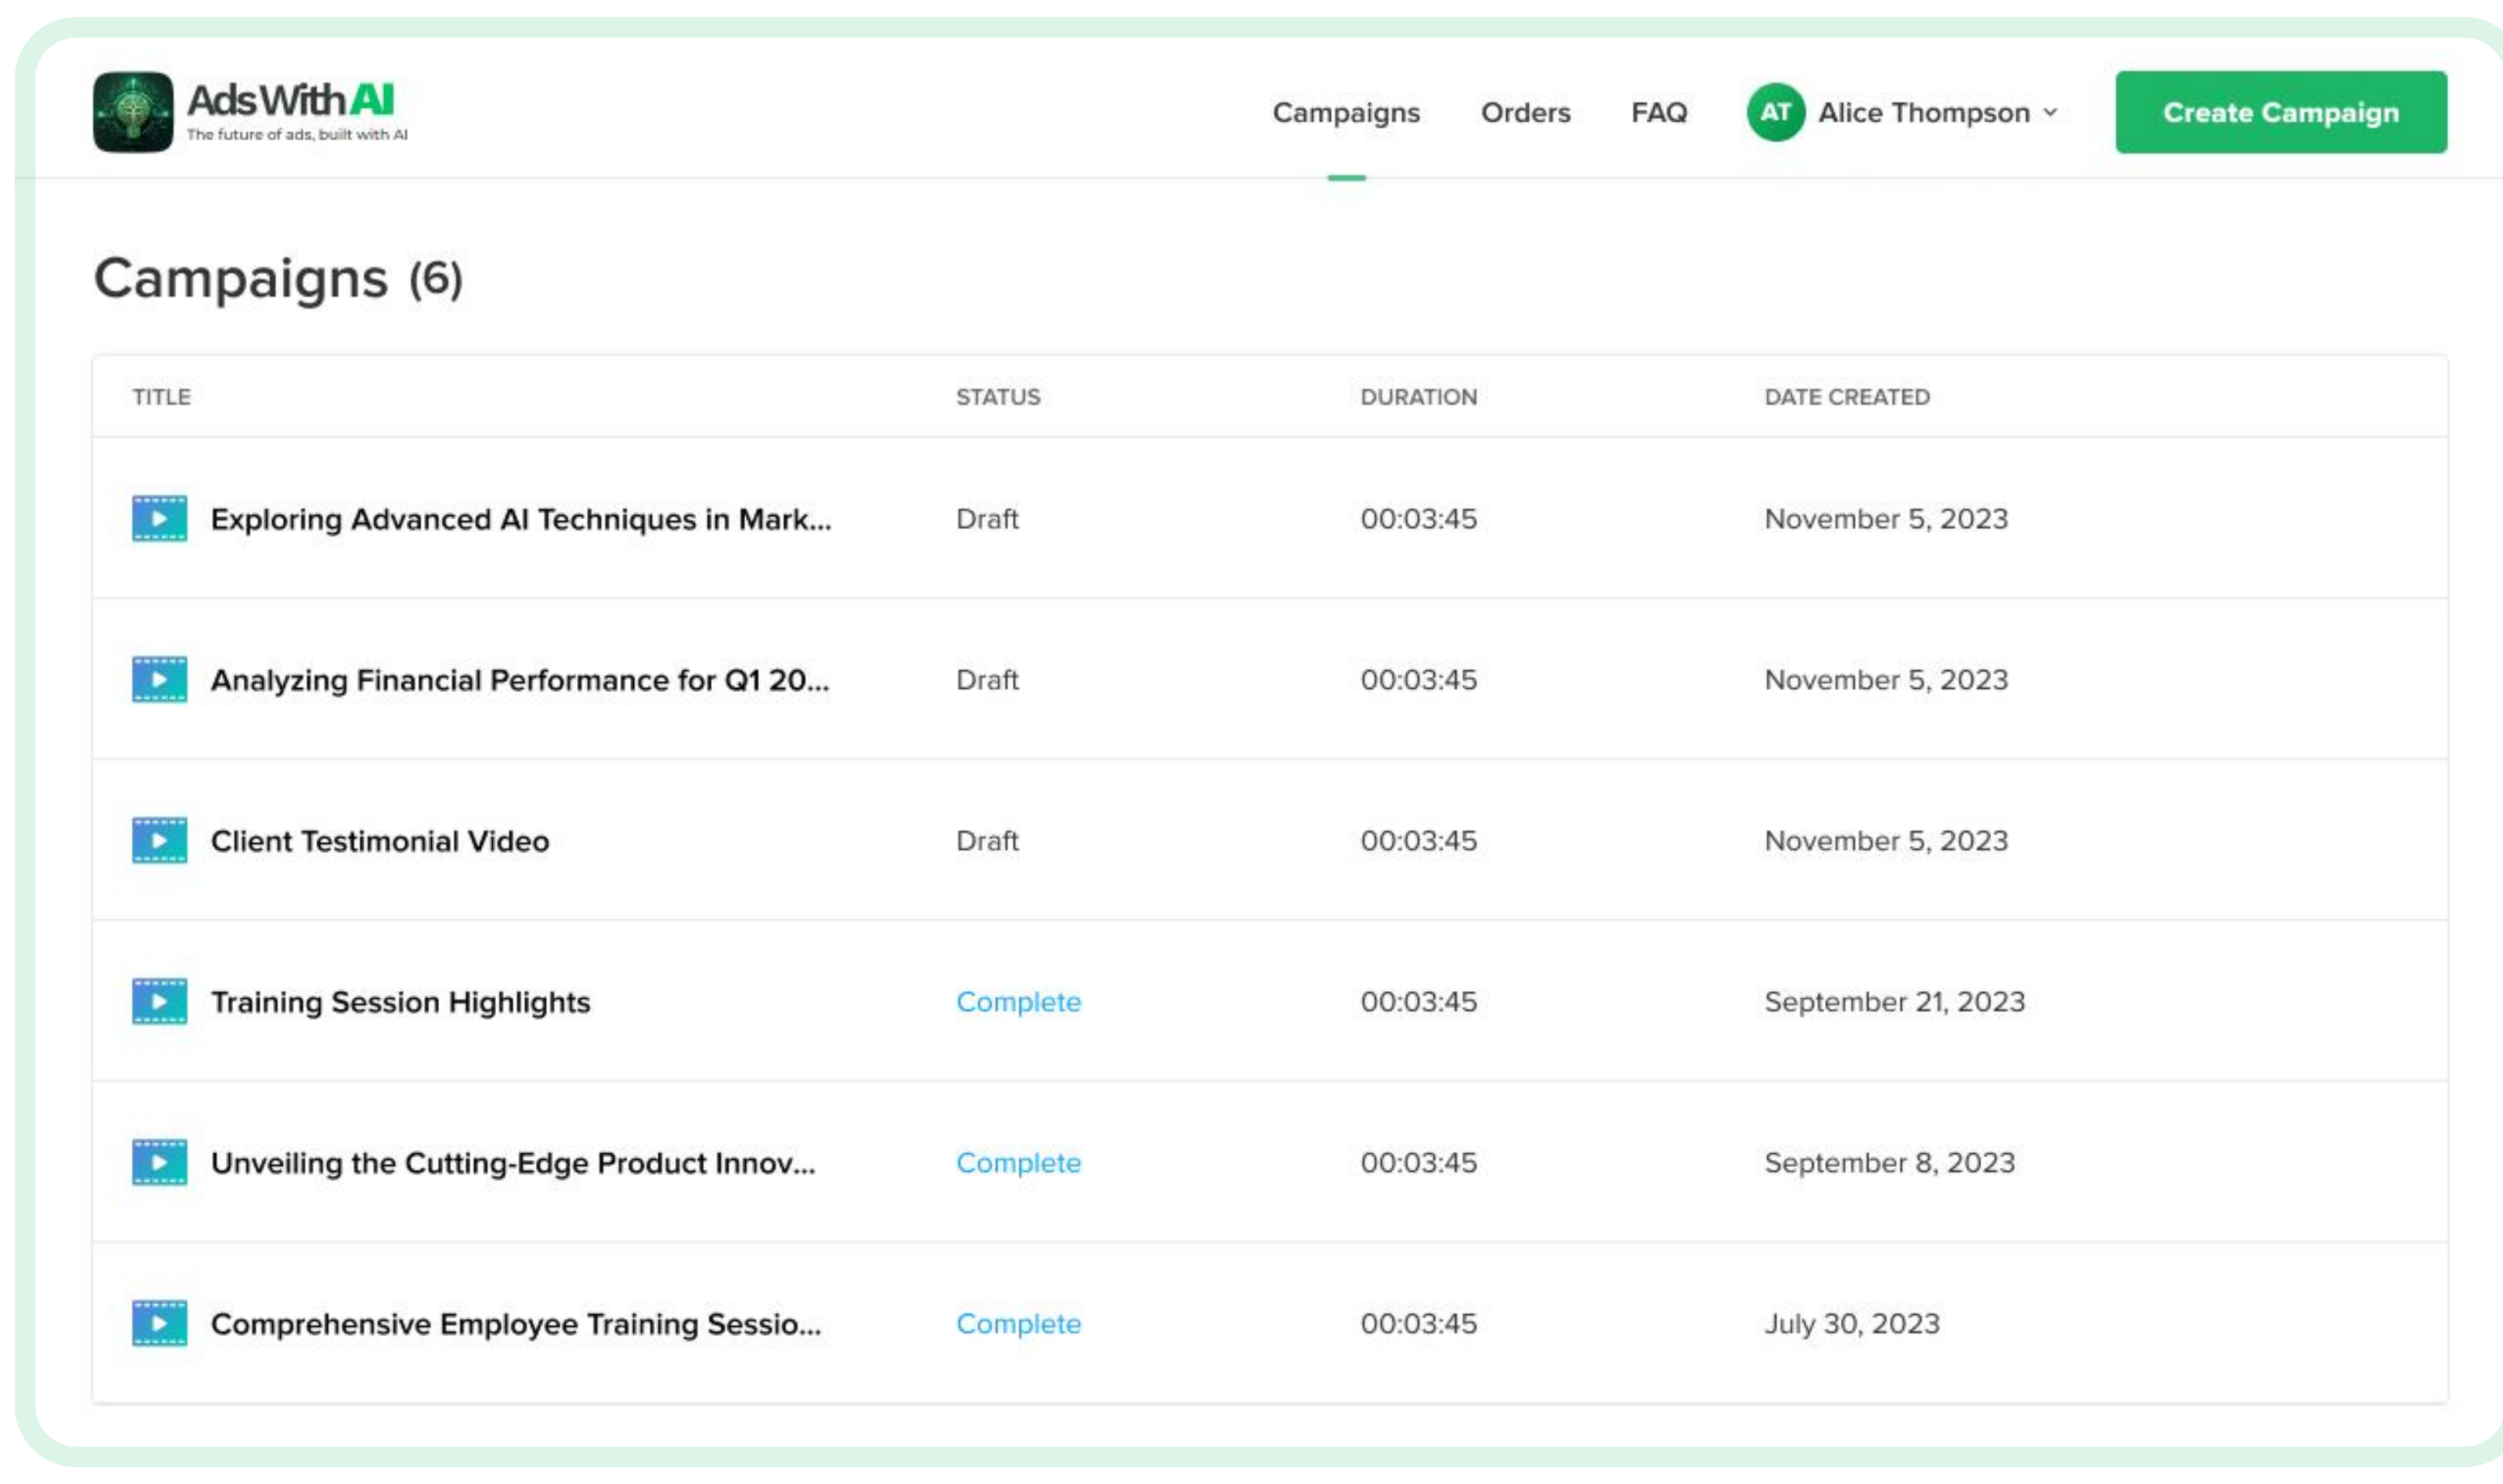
AdsWithAI
The future of ads, built with AI

Campaigns Orders FAQ AT Alice Thompson Create Campaign

Campaigns (6)

| TITLE | STATUS | DURATION | DATE CREATED |
|---|---|---|---|
| Exploring Advanced AI Techniques in Mark... | Draft | 00:03:45 | November 5, 2023 |
| Analyzing Financial Performance for Q1 20... | Draft | 00:03:45 | November 5, 2023 |
| Client Testimonial Video | Draft | 00:03:45 | November 5, 2023 |
| Training Session Highlights | Complete | 00:03:45 | September 21, 2023 |
| Unveiling the Cutting-Edge Product Innov... | Complete | 00:03:45 | September 8, 2023 |
| Comprehensive Employee Training Sessio... | Complete | 00:03:45 | July 30, 2023 |